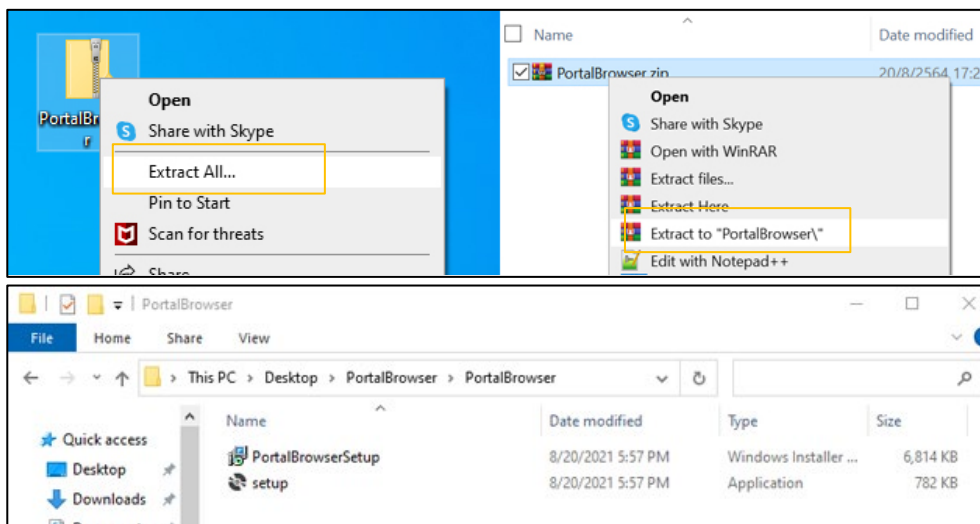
PortalBr r

Open
Share with Skype
Extract All...
Pin to Start
Scan for threats
Share

Name
Date modified
PortalBrowser.zip
20/8/2564 17:2

Open
Share with Skype
Open with WinRAR
Extract files...
Extract Here
Extract to "PortalBrowser\"
Edit with Notepad++

PortalBrowser
File Home Share View
This PC > Desktop > PortalBrowser > PortalBrowser
Quick access
Desktop
Downloads

| Name | Date modified | Type | Size |
|---|---|---|---|
| PortalBrowserSetup | 8/20/2021 5:57 PM | Windows Installer ... | 6,814 KB |
| setup | 8/20/2021 5:57 PM | Application | 782 KB |